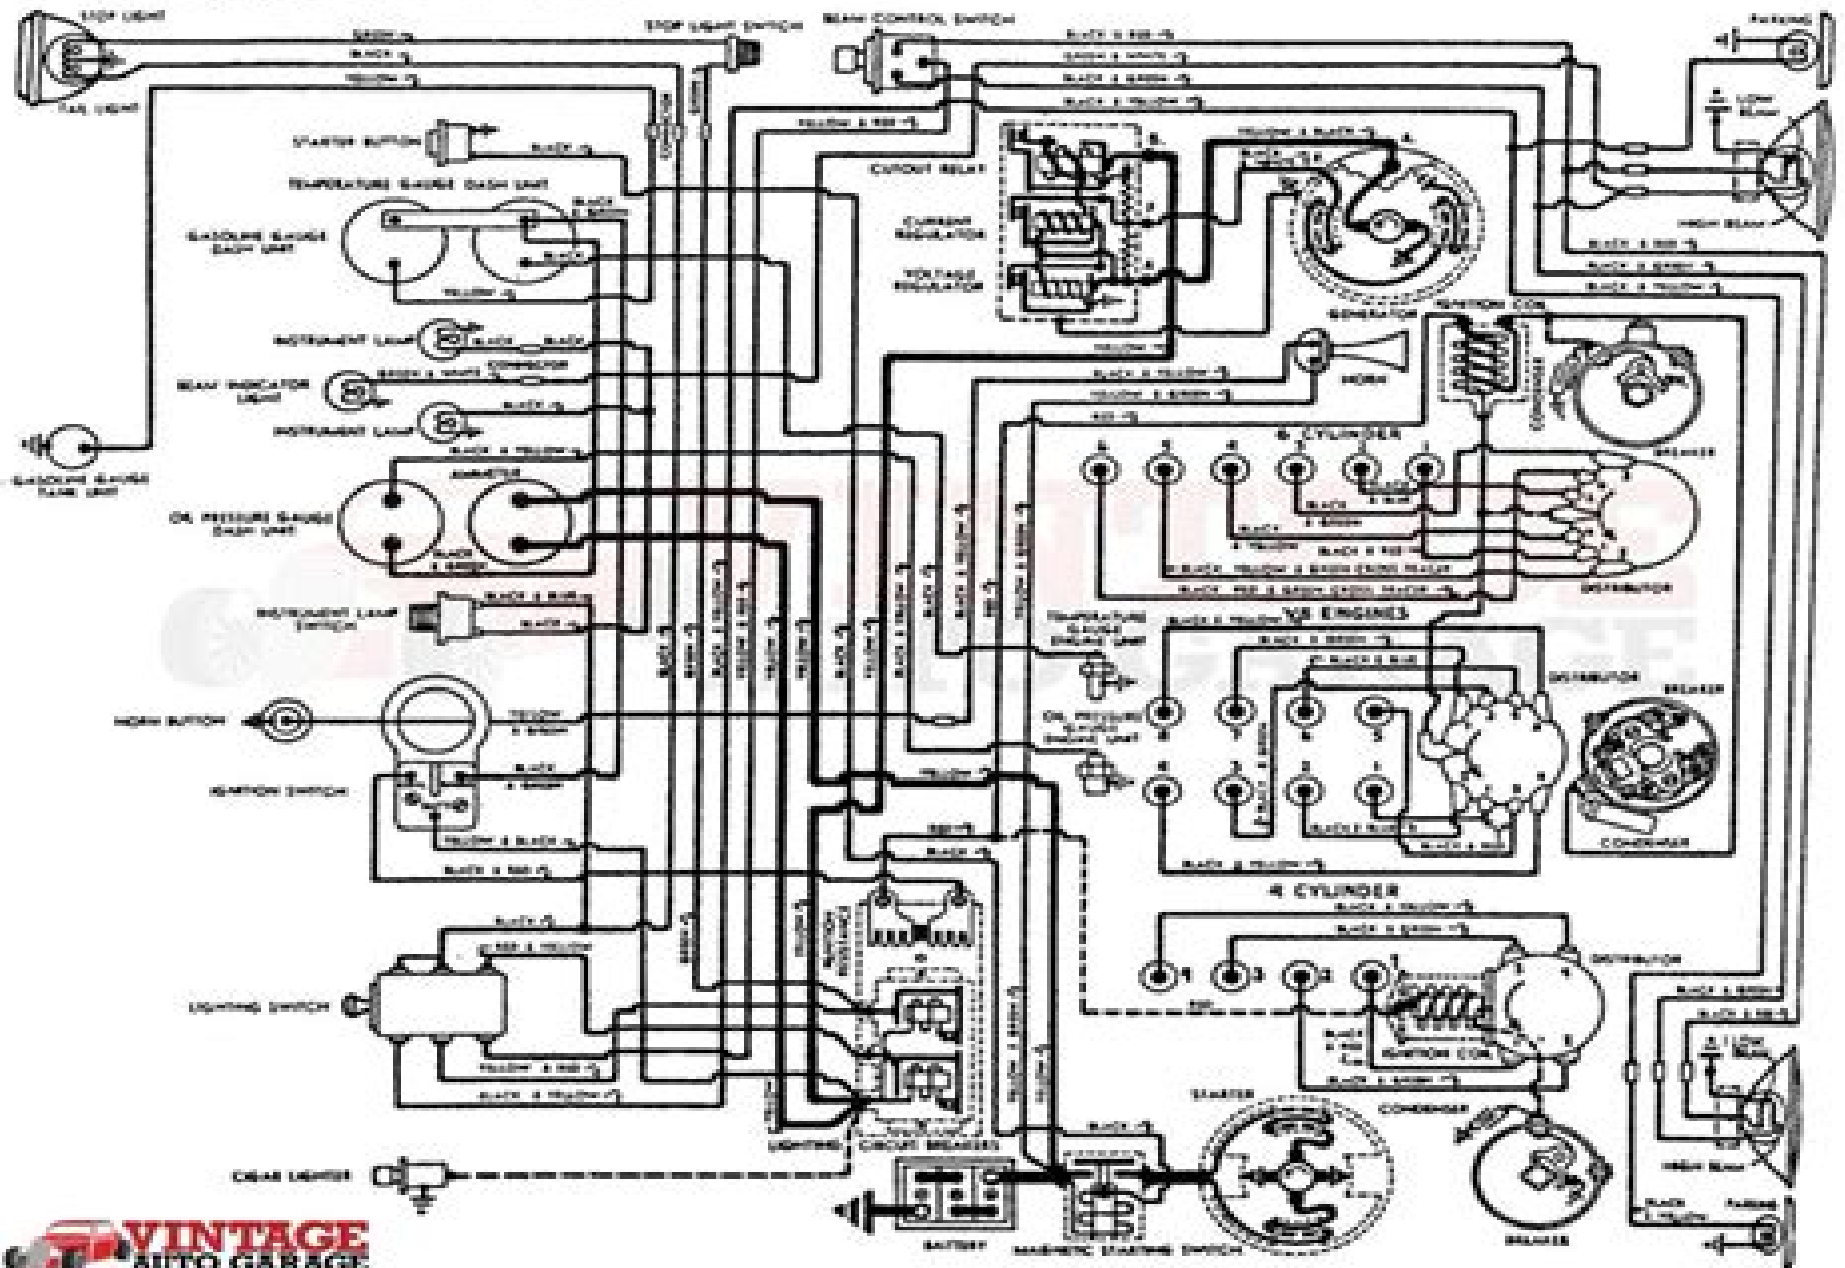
STOP LIGHT
TAIL LIGHT
GREEN
BLACK
YELLOW
STOP LIGHT SWITCH
BEAM CONTROL SWITCH
PARKING
BLACK & RED
GREEN & WHITE
BLACK & GREEN
BLACK & YELLOW
LOW BEAM
STARTER BUTTON
YELLOW & RED
CUTOUT RELAY
YELLOW & BLACK
TEMPERATURE GAUGE DASH UNIT
GASOLINE GAUGE DASH UNIT
CURRENT REGULATOR
VOLTAGE REGULATOR
HIGH BEAM
GENERATOR
IGNITION COIL
INSTRUMENT LAMP
BEAM INDICATOR LIGHT
INSTRUMENT LAMP
HORN
RED
6 CYLINDER
BREAKER
GASOLINE GAUGE TANK UNIT
AMMETER
OIL PRESSURE GAUGE DASH UNIT
DISTRIBUTOR
INSTRUMENT LAMP SWITCH
V8 ENGINES
TEMPERATURE GAUGE ENGINE UNIT
DISTRIBUTOR
BREAKER
HORN BUTTON
OIL PRESSURE GAUGE ENGINE UNIT
IGNITION SWITCH
CONDENSER
4 CYLINDER
DISTRIBUTOR
LIGHTING SWITCH
IGNITION COIL
STARTER
CONDENSER
LIGHTING CIRCUIT BREAKERS
CIGAR LIGHTER
BATTERY
MAGNETIC STARTING SWITCH
BREAKER
HIGH BEAM
PARKING
VINTAGE AUTO GARAGE